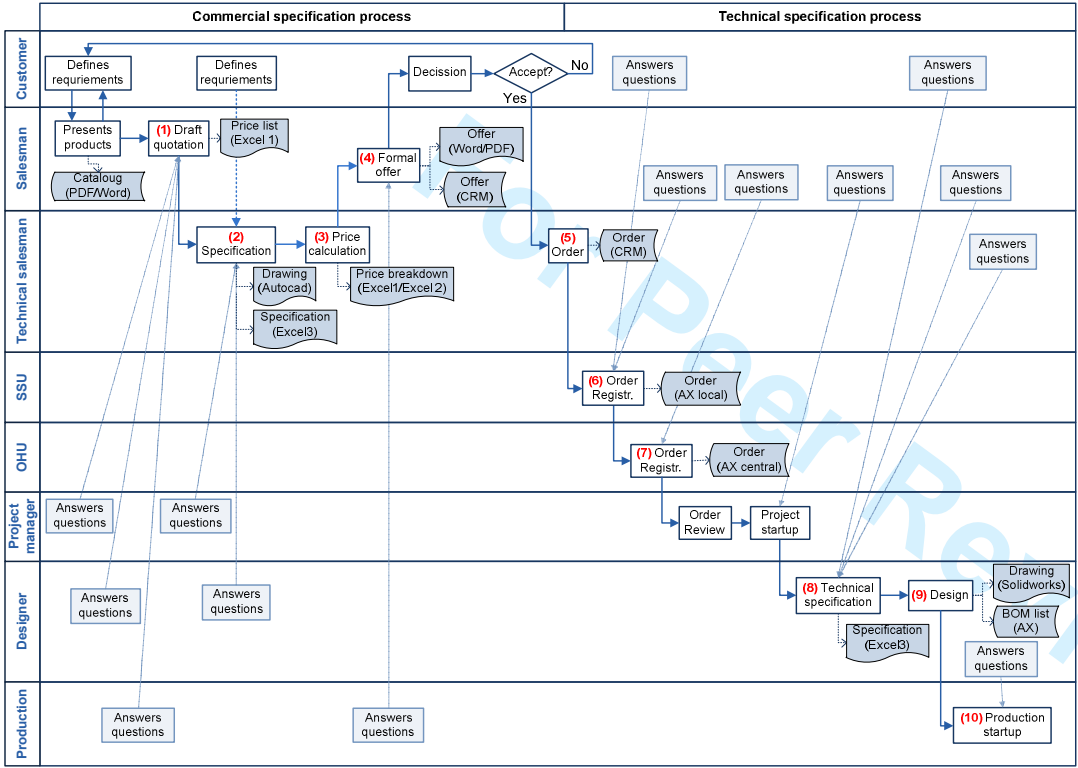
Commercial specification process

Technical specification process

Customer

Defines requriements

Defines requriements

Decission

Accept?

No

Yes

Answers questions

Answers questions

Salesman

Presents products

(1) Draft quotation

Price list (Excel 1)

Catalog (PDF/Word)

(4) Formal offer

Offer (Word/PDF)

Offer (CRM)

Answers questions

Answers questions

Answers questions

Answers questions

Technical salesman

(2) Specification

(3) Price calculation

Drawing (Autocad)

Price breakdown (Excel1/Excel 2)

Specification (Excel3)

(5) Order

Order (CRM)

Answers questions

SSU

(6) Order Registr.

Order (AX local)

OHU

(7) Order Registr.

Order (AX central)

Project manager

Answers questions

Answers questions

Order Review

Project startup

Designer

Answers questions

Answers questions

(8) Technical specification

(9) Design

Drawing (Solidworks)

BOM list (AX)

Specification (Excel3)

Answers questions

Production

Answers questions

Answers questions

(10) Production startup

For Peer Re